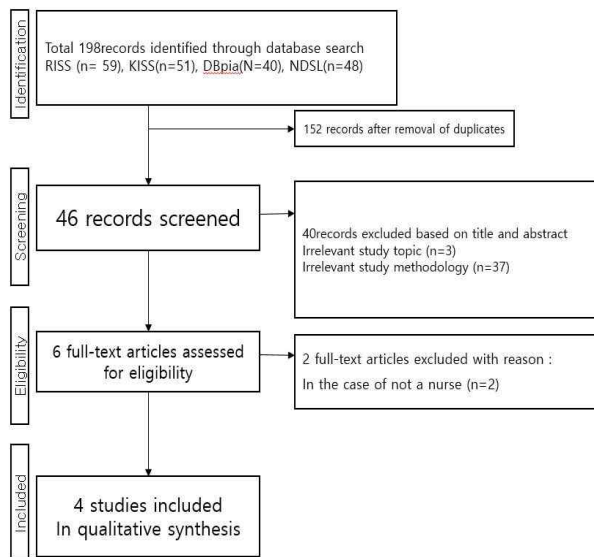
Identification

Total 198records identified through database search
RISS (n= 59), KISS(n=51), DBpia(N=40), NDSL(n=48)

152 records after removal of duplicates

Screening

46 records screened

40records excluded based on title and abstract
Irrelevant study topic (n=3)
Irrelevant study methodology (n=37)

Eligibility

6 full-text articles assessed for eligibility

2 full-text articles excluded with reason :
In the case of not a nurse (n=2)

Included

4 studies included
In qualitative synthesis